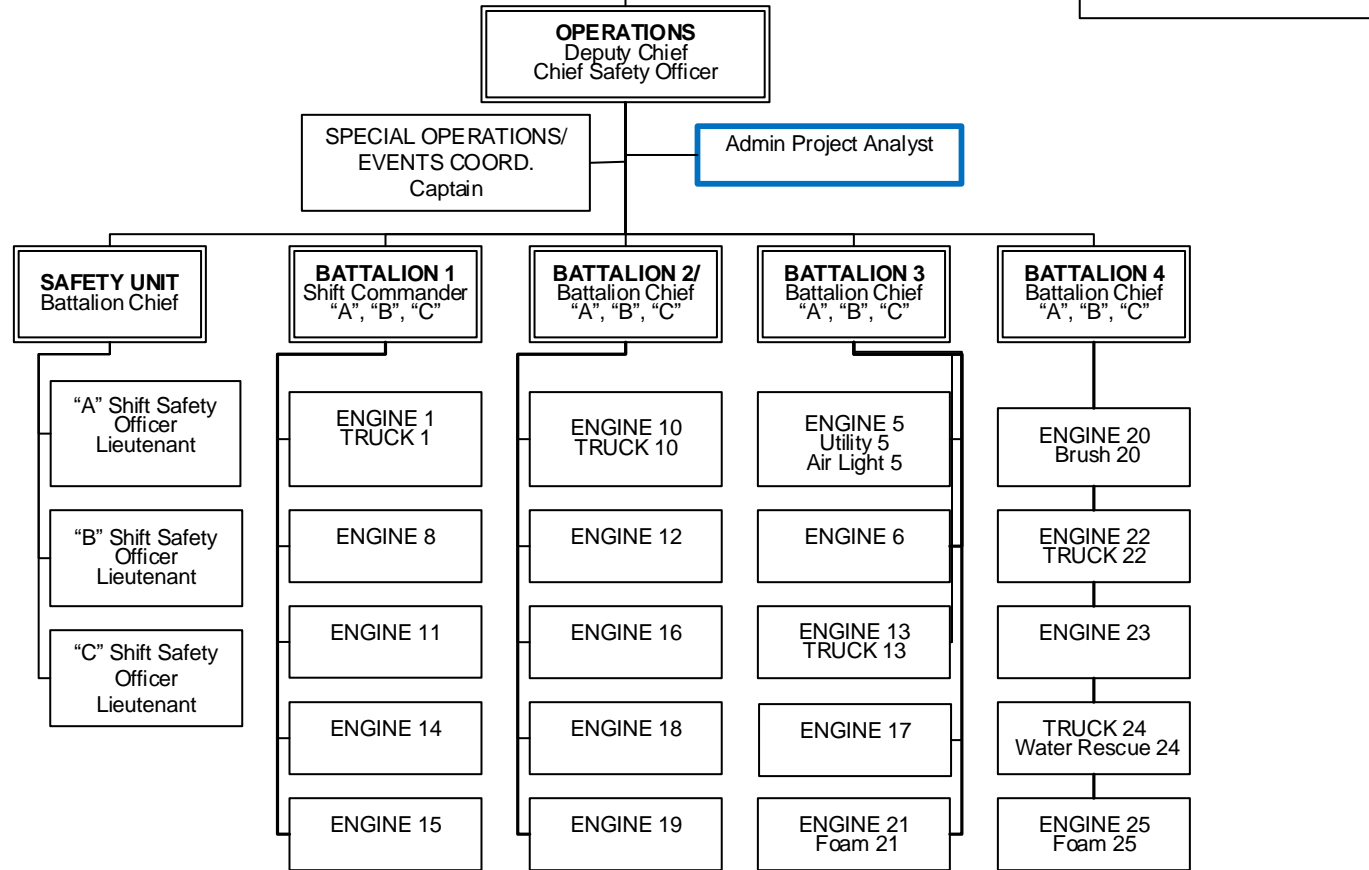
OPERATIONS
Deputy Chief
Chief Safety Officer

SPECIAL OPERATIONS/
EVENTS COORD.
Captain

Admin Project Analyst

SAFETY UNIT
Battalion Chief

"A" Shift Safety Officer
Lieutenant

"B" Shift Safety Officer
Lieutenant

"C" Shift Safety Officer
Lieutenant

BATTALION 1
Shift Commander
"A", "B", "C"

ENGINE 1
TRUCK 1

ENGINE 8

ENGINE 11

ENGINE 14

ENGINE 15

BATTALION 2/
Battalion Chief
"A", "B", "C"

ENGINE 10
TRUCK 10

ENGINE 12

ENGINE 16

ENGINE 18

ENGINE 19

BATTALION 3
Battalion Chief
"A", "B", "C"

ENGINE 5
Utility 5
Air Light 5

ENGINE 6

ENGINE 13
TRUCK 13

ENGINE 17

ENGINE 21
Foam 21

BATTALION 4
Battalion Chief
"A", "B", "C"

ENGINE 20
Brush 20

ENGINE 22
TRUCK 22

ENGINE 23

TRUCK 24
Water Rescue 24

ENGINE 25
Foam 25